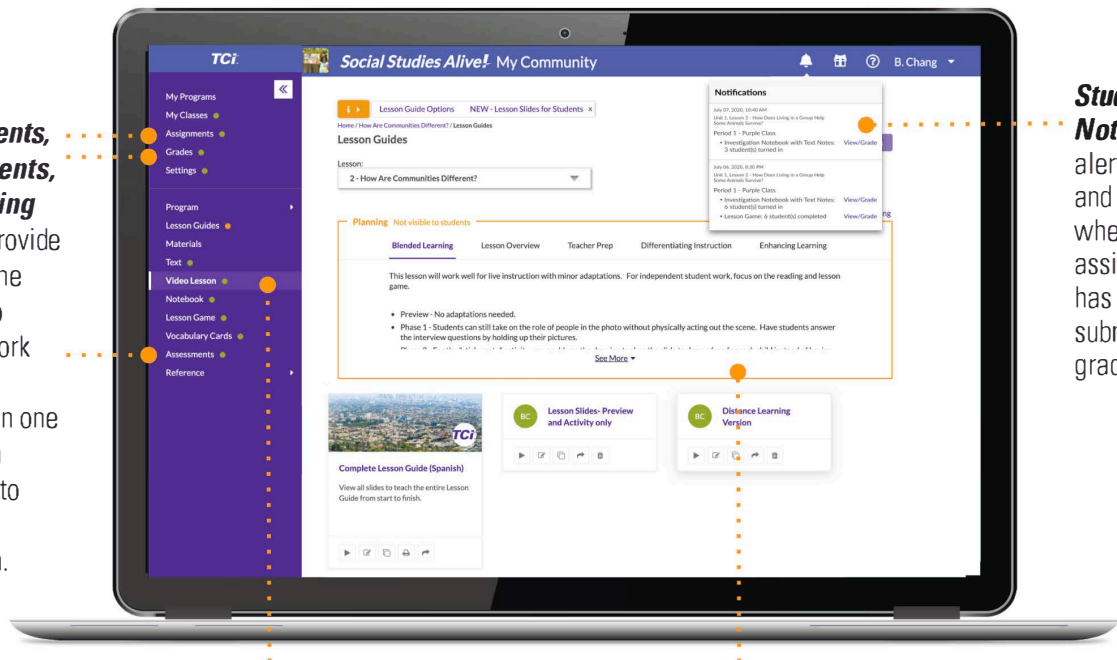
ents,
ents,
ing
rovide
he
o
ork

n one
n
to

n.

TCi
Social Studies Alive! My Community
B. Chang

My Programs
My Classes
Assignments
Grades
Settings

Program
Lesson Guides
Materials
Text
Video Lesson
Notebook
Lesson Game
Vocabulary Cards
Assessments
Reference

Lesson Guide Options NEW - Lesson Slides for Students ×
Home / How Are Communities Different? / Lesson Guides
Lesson Guides
Lesson:
2 - How Are Communities Different?

Planning Not visible to students
Blended Learning Lesson Overview Teacher Prep Differentiating Instruction Enhancing Learning

This lesson will work well for live instruction with minor adaptations. For independent student work, focus on the reading and lesson game.

• Preview - No adaptations needed.
• Phase 1 - Students can still take on the role of people in the photo without physically acting out the scene. Have students answer the interview questions by holding up their pictures.
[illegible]
See More

Notifications
July 07, 2020, 10:40 AM
Unit 1, Lesson 2 - How Does Living in a Group Help Some Animals Survive?
Period 1 - Purple Class
• Investigation Notebook with Text Notes: 3 student(s) turned in View/Grade
July 06, 2020, 8:30 PM
Unit 1, Lesson 2 - How Does Living in a Group Help Some Animals Survive?
Period 1 - Purple Class
• Investigation Notebook with Text Notes: 6 student(s) turned in View/Grade
• Lesson Game: 6 student(s) completed View/Grade

Complete Lesson Guide (Spanish)
View all slides to teach the entire Lesson Guide from start to finish.

BC Lesson Slides- Preview and Activity only

BC Distance Learning Version

Stu
Not
aler
and
whe
assi
has
subr
grac